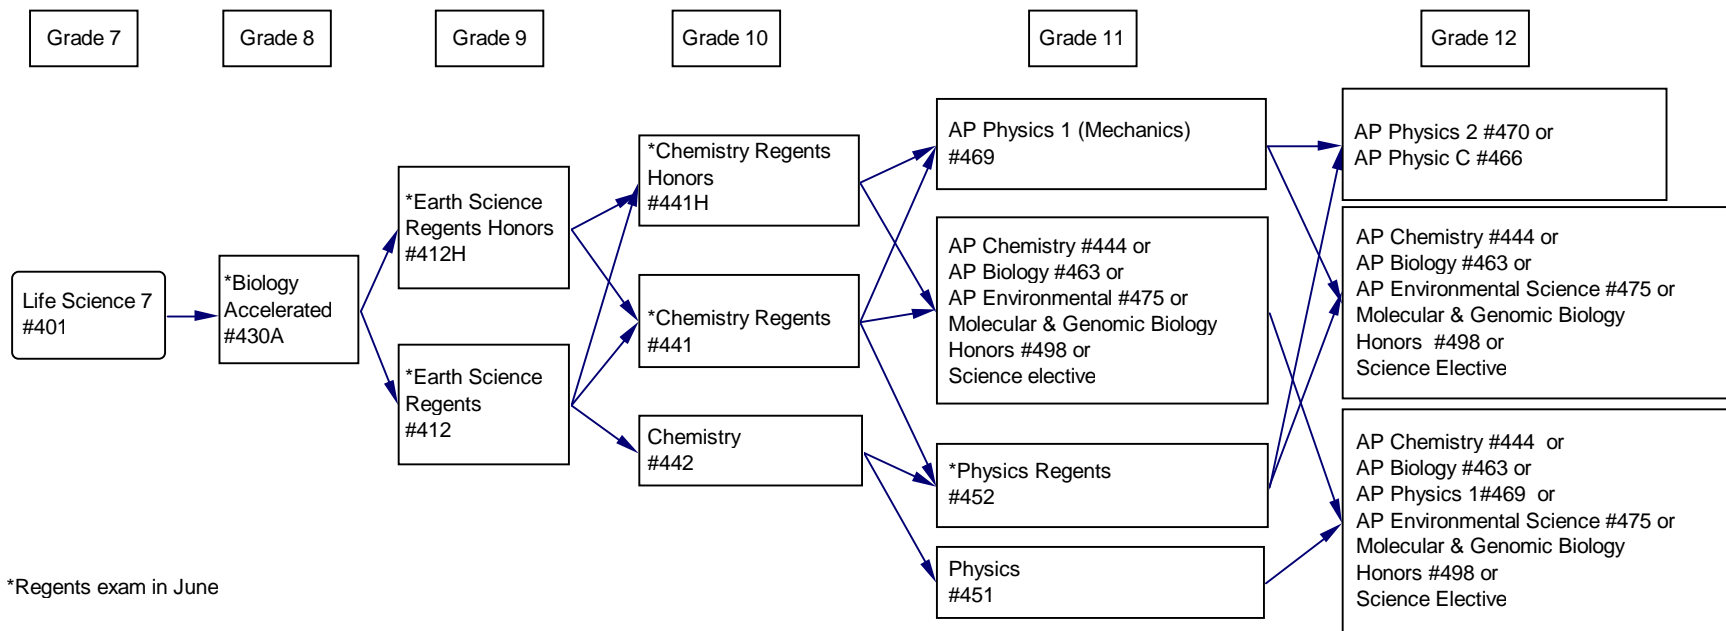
Grade 7

Grade 8

Grade 9

Grade 10

Grade 11

Grade 12

Life Science 7
#401

*Biology
Accelerated
#430A

*Earth Science
Regents Honors
#412H

*Earth Science
Regents
#412

*Chemistry Regents
Honors
#441H

*Chemistry Regents
#441

Chemistry
#442

AP Physics 1 (Mechanics)
#469

AP Chemistry #444 or
AP Biology #463 or
AP Environmental #475 or
Molecular & Genomic Biology
Honors #498 or
Science elective

*Physics Regents
#452

Physics
#451

AP Physics 2 #470 or
AP Physic C #466

AP Chemistry #444 or
AP Biology #463 or
AP Environmental Science #475 or
Molecular & Genomic Biology
Honors #498 or
Science Elective

AP Chemistry #444 or
AP Biology #463 or
AP Physics 1#469 or
AP Environmental Science #475 or
Molecular & Genomic Biology
Honors #498 or
Science Elective

*Regents exam in June